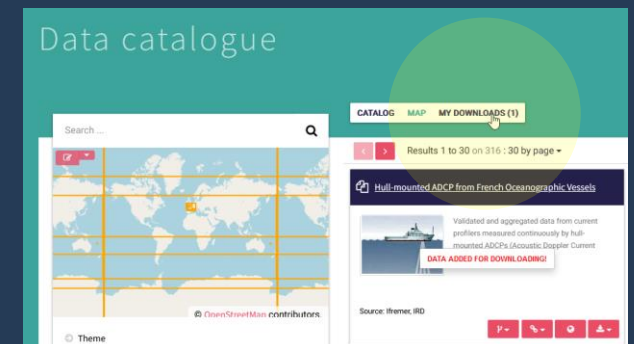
Data catalogue

Search ...

4

© OpenStreetMap contributors

Theme

CATALOG MAP MY DOWNLOADS (1)

Results 1 to 30 on 316 : 30 by page

Hull-mounted ADCP from French Oceanographic Vessels

Validated and aggregated data from current profilers measured continuously by hull-mounted ADCPs (Acoustic Doppler Current

DATA ADDED FOR DOWNLOADING!

Source: Ifremer, IRD